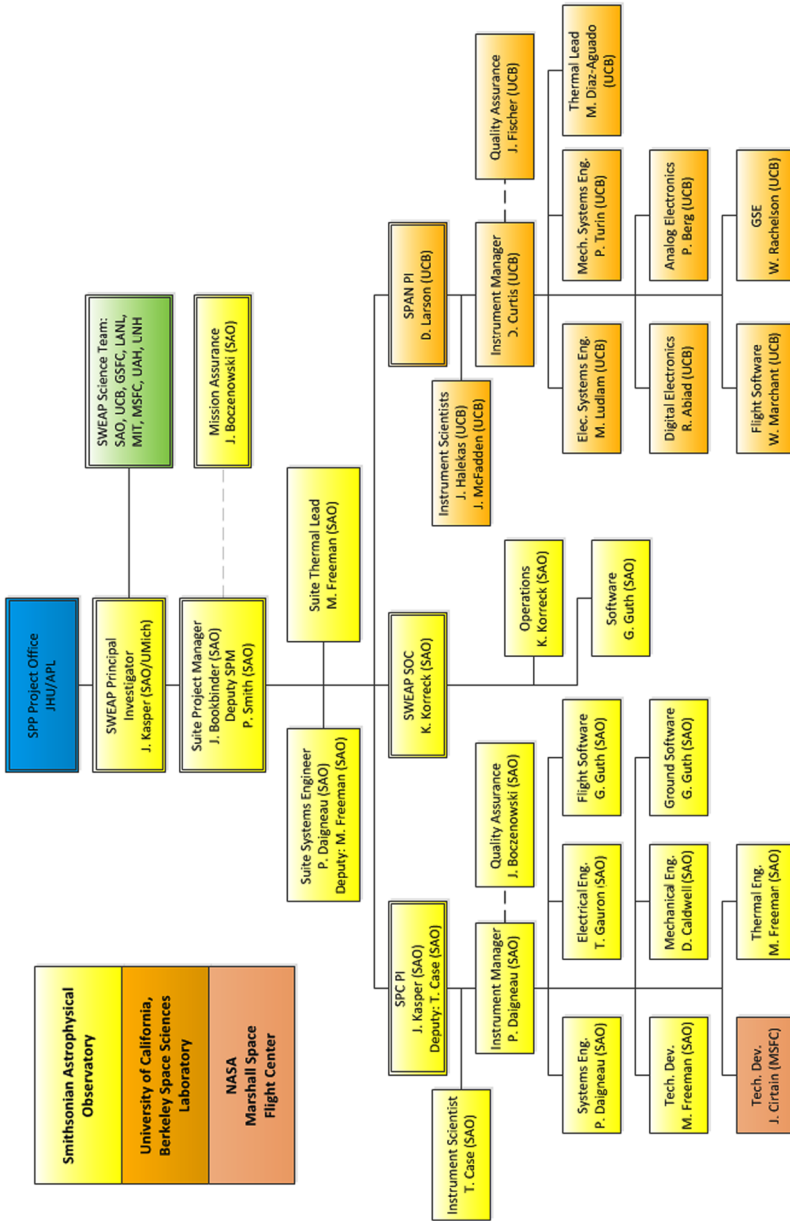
Smithsonian Astrophysical Observatory

University of California, Berkeley Space Sciences Laboratory

NASA Marshall Space Flight Center

SPP Project Office JHU/APL

SWEAP Principal Investigator J. Kasper (SAO/UMich)

SWEAP Science Team: SAO, UCB, GSFC, LANL, MIT, MSFC, UAH, UNH

Suite Project Manager J. Bookbinder (SAO) Deputy SPM P. Smith (SAO)

Mission Assurance J. Boczenowski (SAO)

Suite Systems Engineer P. Daigneau (SAO) Deputy: M. Freeman (SAO)

Suite Thermal Lead M. Freeman (SAO)

SPC PI J. Kasper (SAO) Deputy: T. Case (SAO)

Instrument Scientist T. Case (SAO)

Instrument Manager P. Daigneau (SAO)

Quality Assurance J. Boczenowski (SAO)

Systems Eng. P. Daigneau (SAO)

Electrical Eng. T. Gauron (SAO)

Flight Software G. Guth (SAO)

Tech. Dev. M. Freeman (SAO)

Mechanical Eng. D. Caldwell (SAO)

Ground Software G. Guth (SAO)

Tech. Dev. J. Cirtain (MSFC)

Thermal Eng. M. Freemar (SAO)

SWEAP SOC K. Korreck (SAO)

Operations K. Korreck (SAO)

Software G. Guth (SAO)

SPAN PI D. Larson (UCB)

Instrument Scientists J. Halekas (UCB) J. McFadden (UCB)

Instrument Manager D. Curtis (UCB)

Quality Assurance J. Fischer (UCB)

Elec. Systems Eng. M. Ludlam (UCB)

Mech. Systems Eng. P. Turin (UCB)

Thermal Lead M. Diaz-Aguado (UCB)

Digital Electronics R. Abiad (UCB)

Analog Electronics P. Berg (UCB)

Flight Software W. Marchant (UCB)

GSE W. Rachelson (UCB)